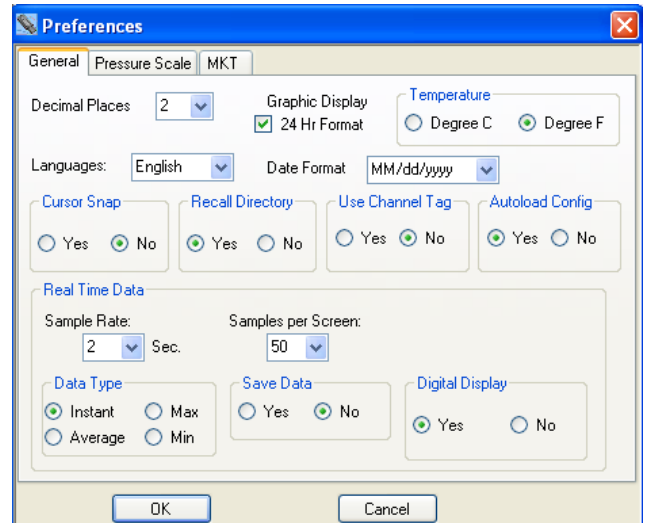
Preferences

General | Pressure Scale | MKT

Decimal Places 2

Graphic Display
24 Hr Format

Temperature
Degree C  Degree F

Languages: English

Date Format MM/dd/yyyy

Cursor Snap
Yes  No

Recall Directory
Yes  No

Use Channel Tag
Yes  No

Autoload Config
Yes  No

Real Time Data

Sample Rate:
2 Sec.

Samples per Screen:
50

Data Type
Instant  Max
Average  Min

Save Data
Yes  No

Digital Display
Yes  No

OK  Cancel